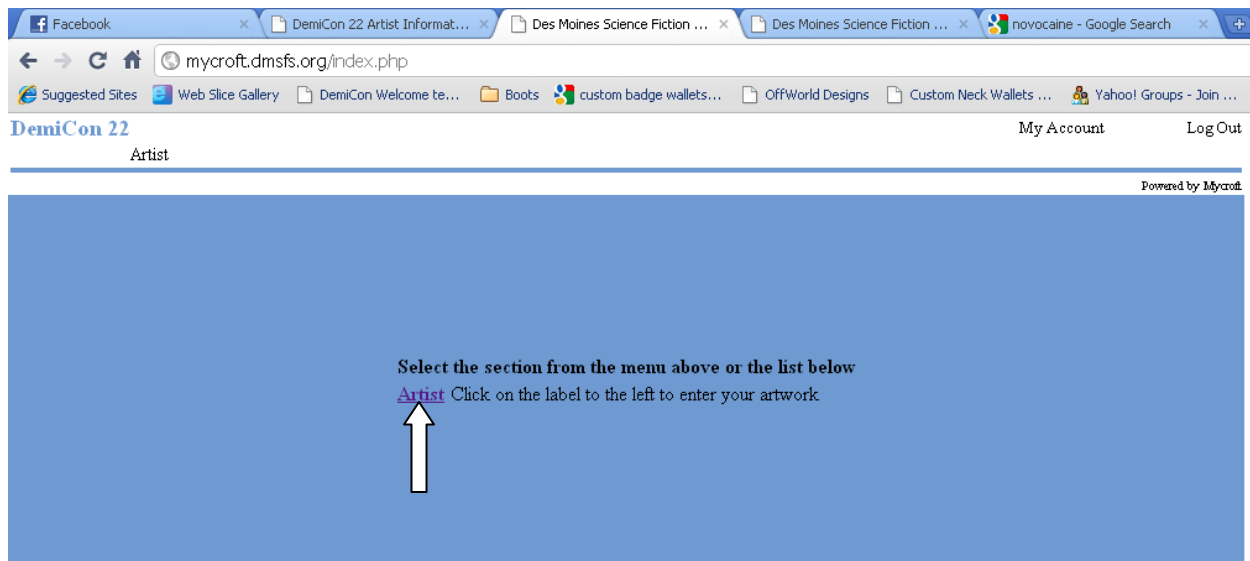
Facebook ×
DemiCon 22 Artist Informat... ×
Des Moines Science Fiction ... ×
Des Moines Science Fiction ... ×
novocaine - Google Search ×

mycroft.dmsfs.org/index.php

Suggested Sites
Web Slice Gallery
DemiCon Welcome te...
Boots
custom badge wallets...
OffWorld Designs
Custom Neck Wallets ...
Yahoo! Groups - Join ...

DemiCon 22
My Account
Log Out
Artist

Powered by Mycroft

Select the section from the menu above or the list below
Artist Click on the label to the left to enter your artwork